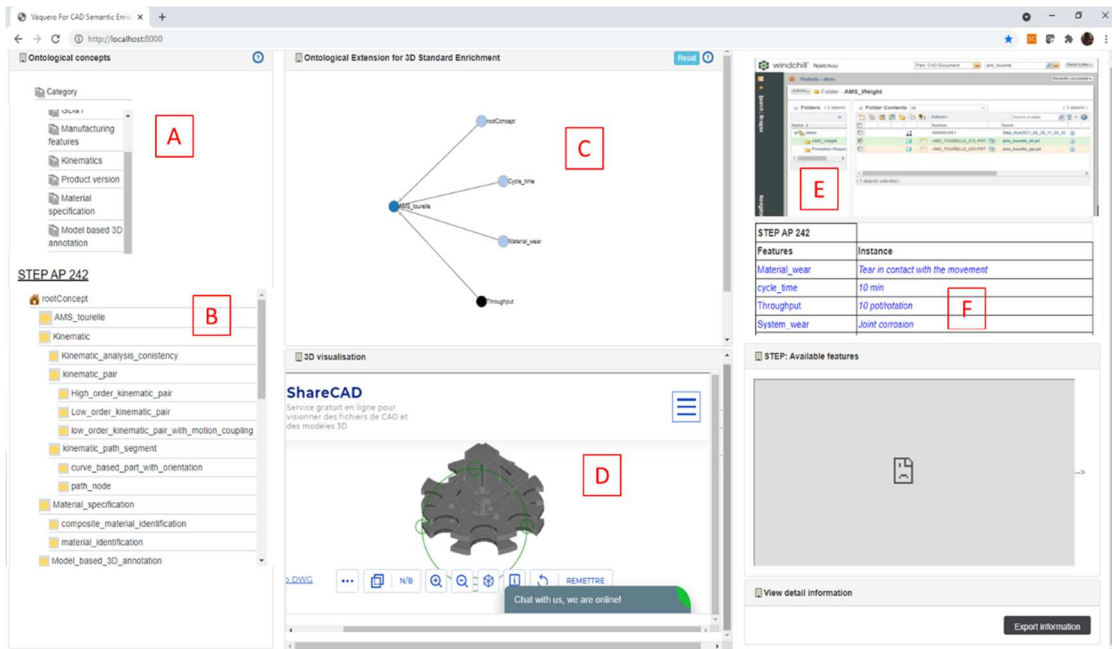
Vaquero For CAD Semantic Enric ×

http://localhost:8000

Ontological concepts

Category

GD&T

Manufacturing features

Kinematics

Product version

Material specification

Model based 3D annotation

A

STEP AP 242

rootConcept

AMS_tourelle

B

Kinematic

Kinematic_analysis_conistency

kinematic_pair

High_order_kinematic_pair

Low_order_kinematic_pair

low_order_kinematic_pair_with_motion_coupling

kinematic_path_segment

curve_based_part_with_orientation

path_node

Material_specification

composite_material_identification

material_identification

Model_based_3D_annotation

Ontological Extension for 3D Standard Enrichment

Reset

rootConcept

C

Cycle_time

AMS_tourelle

Material_wear

Throughput

3D visualisation

ShareCAD

Service gratuit en ligne pour visionner des fichiers de CAO et des modèles 3D

D

DWG

N/B

REMETTRE

Chat with us, we are online!

windchill Nantchou

Products › demo

Folder - AMS_Weight

Folders

Folder Contents

E

STEP AP 242

| Features | Instance |
|---|---|
| Material_wear | Tear in contact with the movement |
| cycle_time | 10 min |
| Throughput | 10 pot/rotation |
| System_wear | Joint corrosion |

F

STEP: Available features

View detail information

Export information